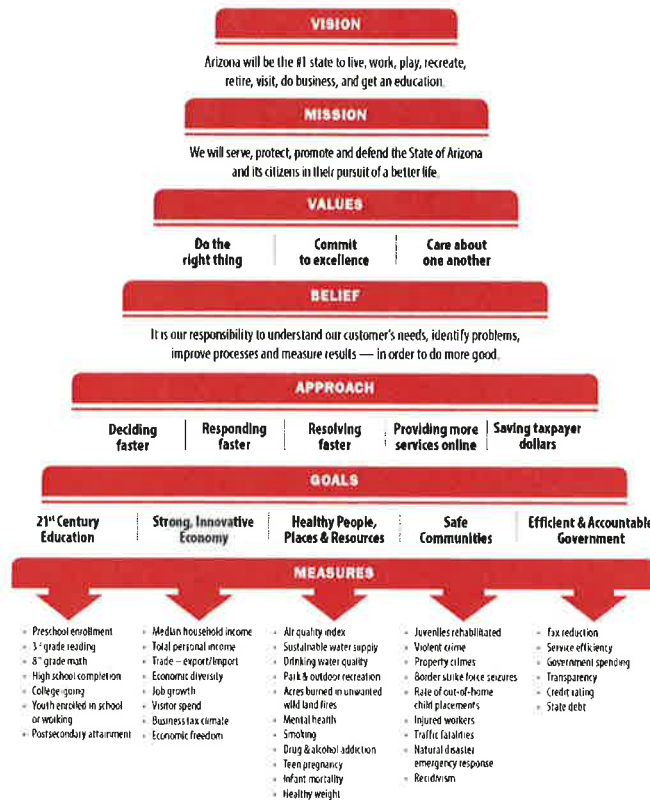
VISION

Arizona will be the #1 state to live, work, play, recreate, retire, visit, do business, and get an education.

MISSION

We will serve, protect, promote and defend the State of Arizona and its citizens in their pursuit of a better life.

VALUES

Do the right thing | Commit to excellence | Care about one another

BELIEF

It is our responsibility to understand our customer's needs, identify problems, improve processes and measure results — in order to do more good.

APPROACH

Deciding faster | Responding faster | Resolving faster | Providing more services online | Saving taxpayer dollars

GOALS

21st Century Education | Strong, Innovative Economy | Healthy People, Places & Resources | Safe Communities | Efficient & Accountable Government

MEASURES

- Preschool enrollment
- 3rd grade reading
- 8th grade math
- High school completion
- College-going
- Youth enrolled in school or working
- Postsecondary attainment

- Median household income
- Total personal income
- Trade – export/import
- Economic diversity
- Job growth
- Visitor spend
- Business tax climate
- Economic freedom

- Air quality index
- Sustainable water supply
- Drinking water quality
- Park & outdoor recreation
- Acres burned in unwanted wild land fires
- Mental health
- Smoking
- Drug & alcohol addiction
- Teen pregnancy
- Infant mortality
- Healthy weight

- Juveniles rehabilitated
- Violent crime
- Property crimes
- Border strike force seizures
- Rate of out-of-home child placements
- Injured workers
- Traffic fatalities
- Natural disaster emergency response
- Recidivism

- Tax reduction
- Service efficiency
- Government spending
- Transparency
- Credit rating
- State debt